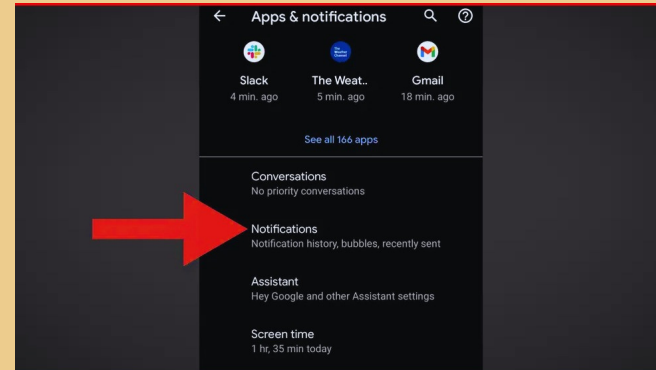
Apps & notifications

Slack
4 min. ago

The Weat..
5 min. ago

Gmail
18 min. ago

See all 166 apps

Conversations
No priority conversations

Notifications
Notification history, bubbles, recently sent

Assistant
Hey Google and other Assistant settings

Screen time
1 hr, 35 min today